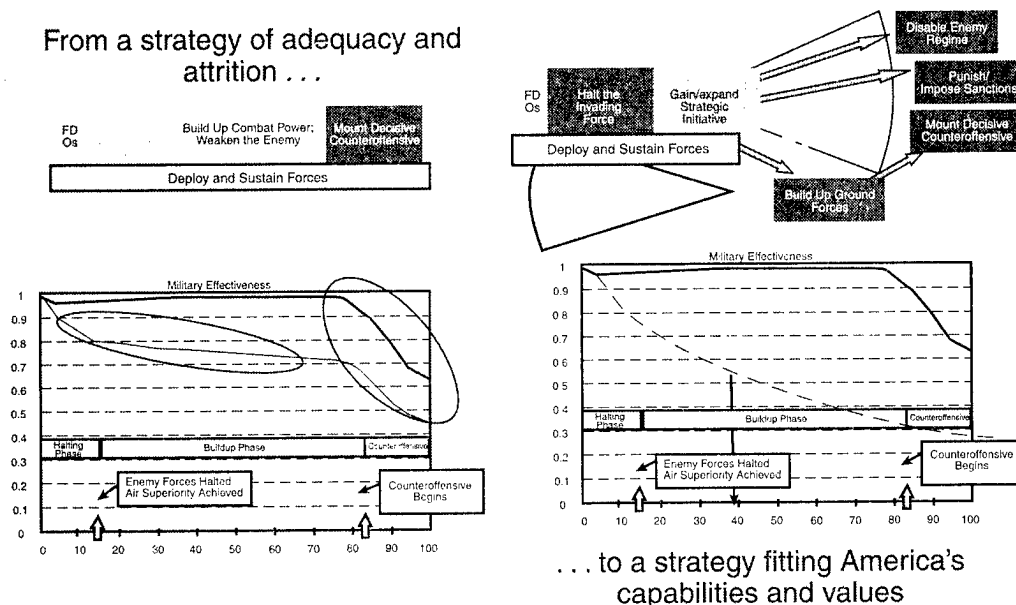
From a strategy of adequacy and attrition . . .

FD
Os

Build Up Combat Power; Weaken the Enemy

Mount Decisive Counteroffensive

Deploy and Sustain Forces

Military Effectiveness

1
0.9
0.8
0.7
0.6
0.5
0.4
0.3
0.2
0.1
0

Halting Phase

Buildup Phase

Counteroffensive

Enemy Forces Halted
Air Superiority Achieved

Counteroffensive Begins

0 10 20 30 40 50 60 70 80 90 100

FD
Os

Halt the Invading Force

Gain/expand Strategic Initiative

Disable Enemy Regime

Punish/ Impose Sanctions

Mount Decisive Counteroffensive

Deploy and Sustain Forces

Build Up Ground Forces

Military Effectiveness

1
0.9
0.8
0.7
0.6
0.5
0.4
0.3
0.2
0.1
0

Halting Phase

Buildup Phase

Counteroffensive

Enemy Forces Halted
Air Superiority Achieved

Counteroffensive Begins

0 10 20 30 40 50 60 70 80 90 100

. . . to a strategy fitting America's capabilities and values